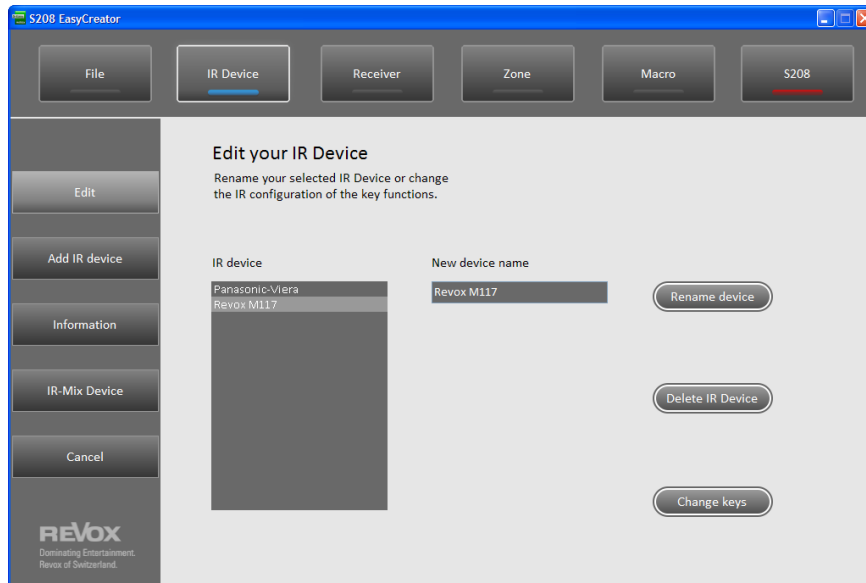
S208 EasyCreator

File

IR Device

Receiver

Zone

Macro

S208

Edit

Add IR device

Information

IR-Mix Device

Cancel

REVOX
Dominating Entertainment.
Revox of Switzerland.

Edit your IR Device

Rename your selected IR Device or change the IR configuration of the key functions.

IR device

Panasonic-Viera
Revox M117

New device name

Revox M117

Rename device

Delete IR Device

Change keys